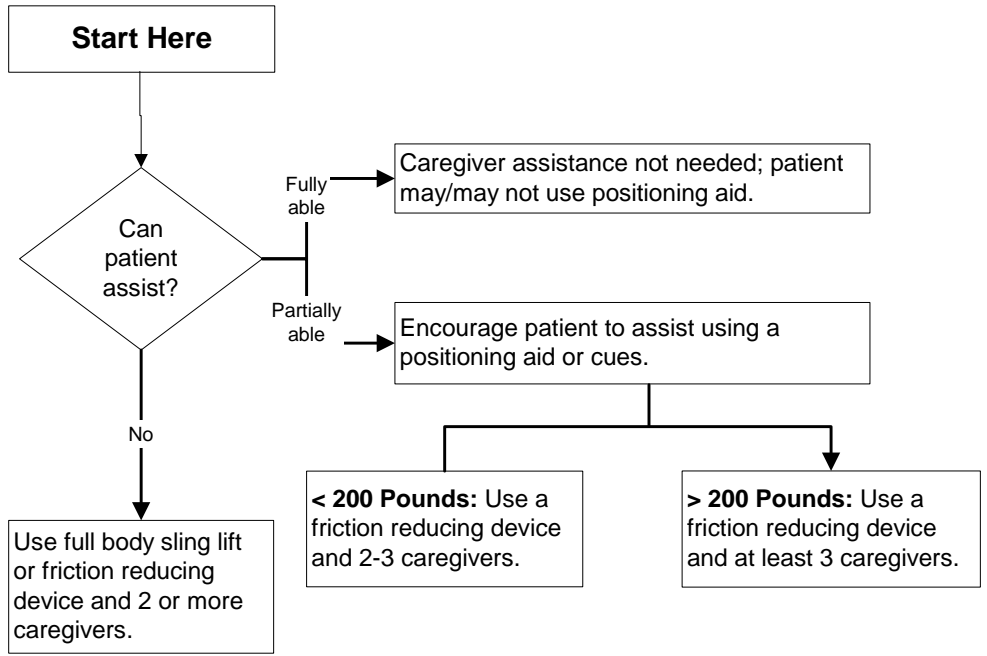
Start Here

Can patient assist?

Fully able

Caregiver assistance not needed; patient may/may not use positioning aid.

Partially able

Encourage patient to assist using a positioning aid or cues.

No

< 200 Pounds: Use a friction reducing device and 2-3 caregivers.

> 200 Pounds: Use a friction reducing device and at least 3 caregivers.

Use full body sling lift or friction reducing device and 2 or more caregivers.